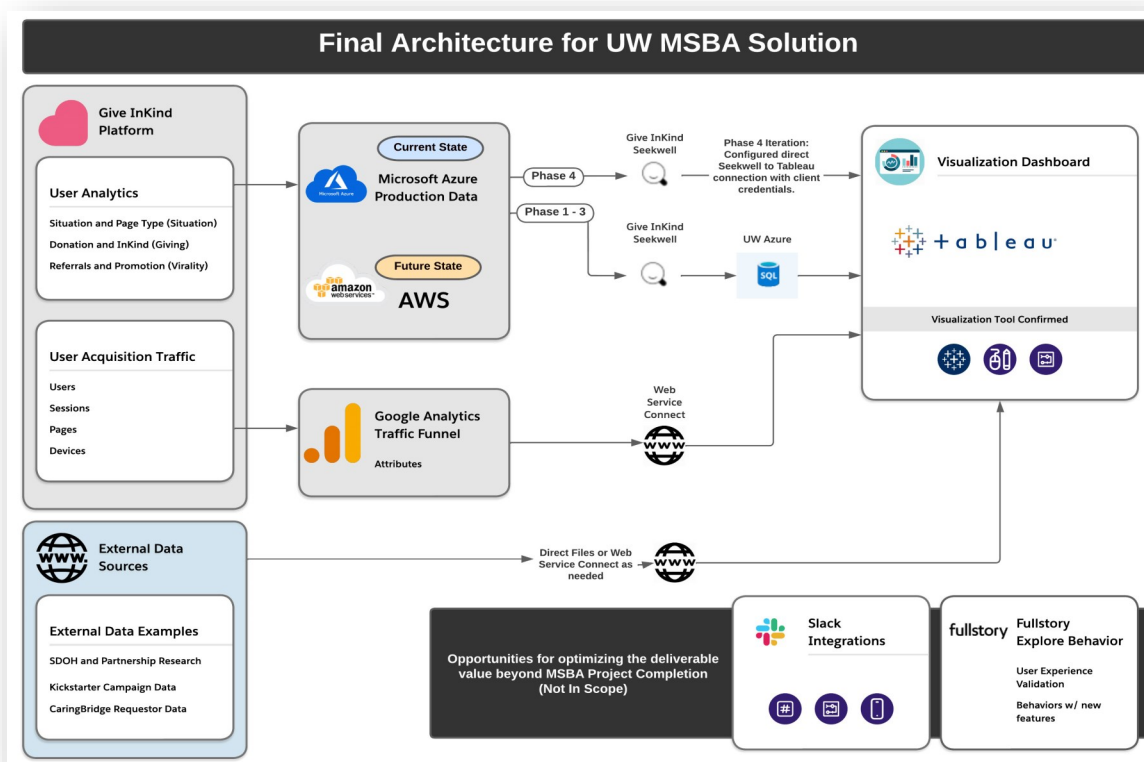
Final Architecture for UW MSBA Solution

Give InKind Platform

User Analytics

Situation and Page Type (Situation)

Donation and InKind (Giving)

Referrals and Promotion (Virality)

User Acquisition Traffic

Users

Sessions

Pages

Devices

Current State

Microsoft Azure

Microsoft Azure Production Data

Future State

amazon web services

AWS

Phase 4

Phase 1 - 3

Give InKind Seekwell

Phase 4 Iteration: Configured direct Seekwell to Tableau connection with client credentials.

Give InKind Seekwell

UW Azure

SQL

Visualization Dashboard

+ a b | e a u

Visualization Tool Confirmed

Google Analytics Traffic Funnel

Attributes

Web Service Connect

www

External Data Sources

External Data Examples

SDOH and Partnership Research

Kickstarter Campaign Data

CaringBridge Requestor Data

Direct Files or Web Service Connect as needed

www

Opportunities for optimizing the deliverable value beyond MSBA Project Completion (Not In Scope)

Slack Integrations

fullstory

Fullstory Explore Behavior

User Experience Validation

Behaviors w/ new features